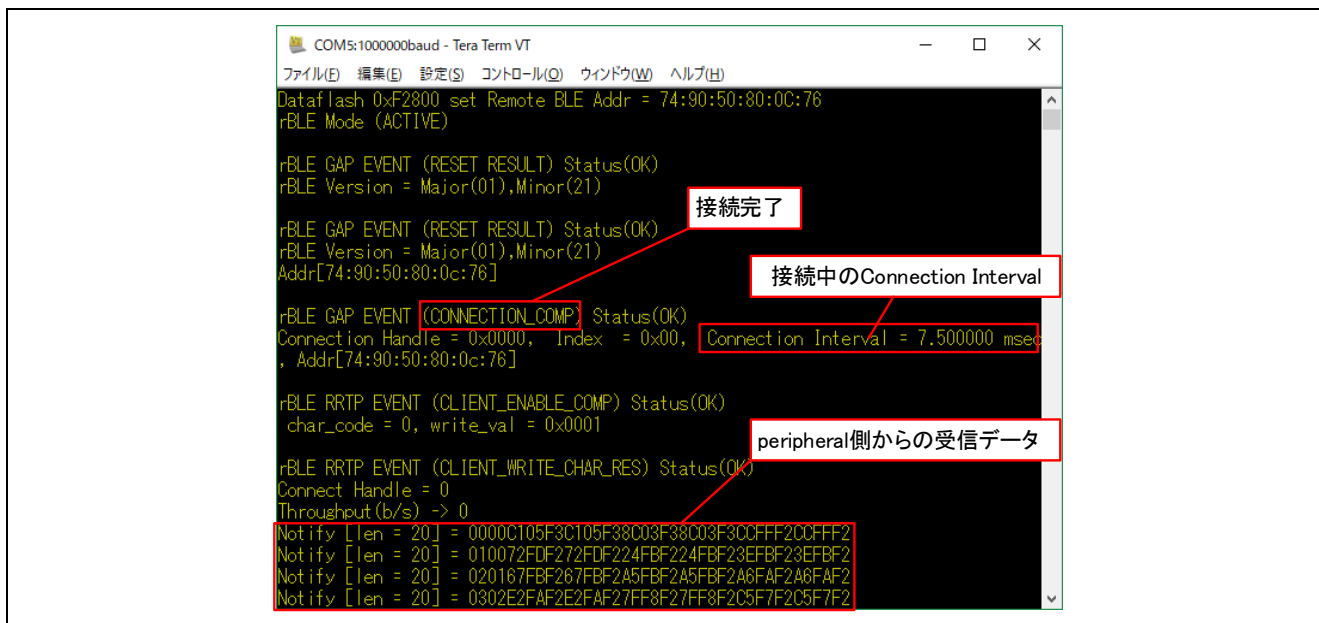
COM5:1000000baud - Tera Term VT

ファイル(F) 編集(E) 設定(S) コントロール(O) ウィンドウ(W) ヘルプ(H)

Dataflash 0xF2800 set Remote BLE Addr = 74:90:50:80:0C:76
rBLE Mode (ACTIVE)

rBLE GAP EVENT (RESET RESULT) Status(OK)
rBLE Version = Major(01),Minor(21)

rBLE GAP EVENT (RESET RESULT) Status(OK)
rBLE Version = Major(01),Minor(21)
Addr[74:90:50:80:0c:76]

接続完了

接続中のConnection Interval

rBLE GAP EVENT (CONNECTION_COMP) Status(OK)
Connection Handle = 0x0000, Index = 0x00, Connection Interval = 7.500000 msec
, Addr[74:90:50:80:0c:76]

rBLE RRTP EVENT (CLIENT_ENABLE_COMP) Status(OK)
char_code = 0, write_val = 0x0001

peripheral側からの受信データ

rBLE RRTP EVENT (CLIENT_WRITE_CHAR_RES) Status(OK)
Connect Handle = 0
Throughput(b/s) -> 0
Notify [len = 20] = 0000C105F3C105F38C03F38C03F3CCFFF2CCFFF2
Notify [len = 20] = 010072FDF272FDF224FBF224FBF23EFBF23EFBF2
Notify [len = 20] = 020167FBF267FBF2A5FBF2A5FBF2A6FAF2A6FAF2
Notify [len = 20] = 0302E2FAF2E2FAF27FF8F27FF8F2C5F7F2C5F7F2